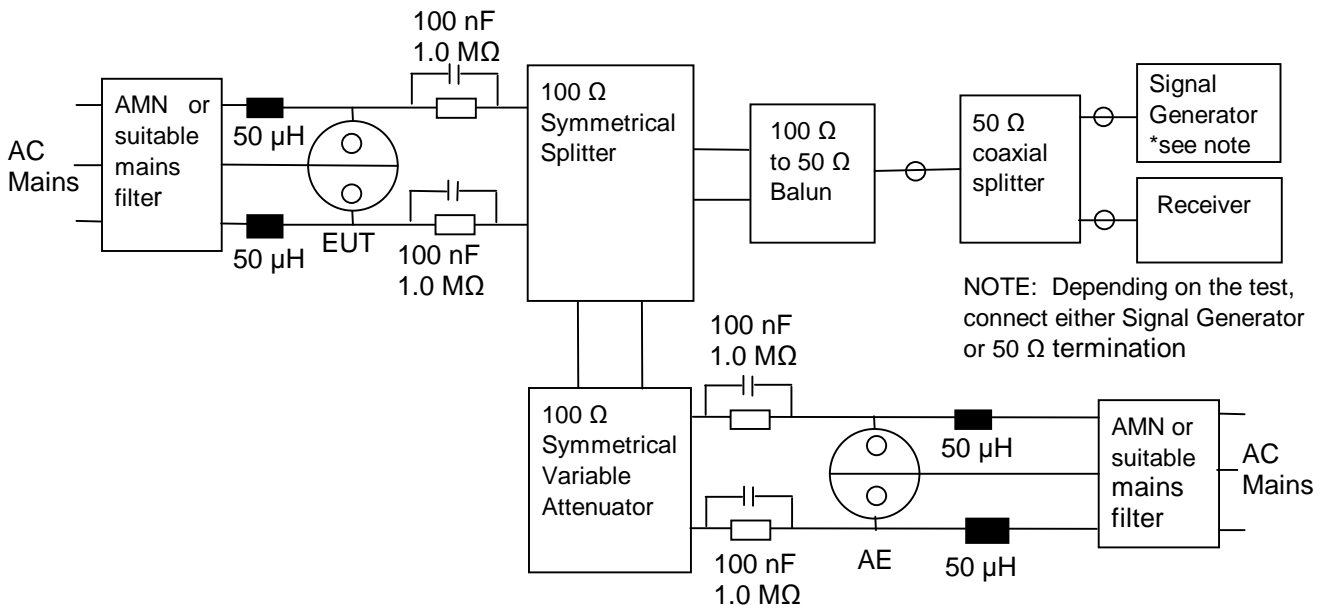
100 nF
1.0 MΩ

AC Mains

AMN or suitable mains filter

50 µH

50 µH

EUT

100 nF
1.0 MΩ

100 Ω Symmetrical Splitter

100 Ω to 50 Ω Balun

50 Ω coaxial splitter

Signal Generator *see note

Receiver

NOTE: Depending on the test, connect either Signal Generator or 50 Ω termination

100 nF
1.0 MΩ

100 Ω Symmetrical Variable Attenuator

50 µH

AMN or suitable mains filter

AC Mains

100 nF
1.0 MΩ

AE

50 µH